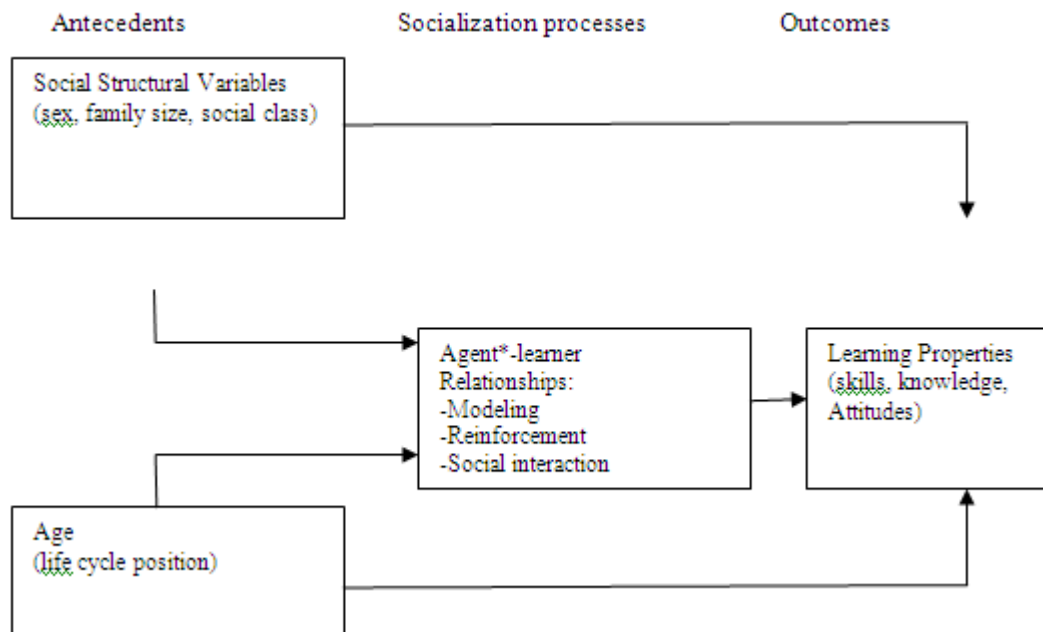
Antecedents

Socialization processes

Outcomes

Social Structural Variables (sex, family size, social class)

Agent*-learner Relationships:
-Modeling
-Reinforcement
-Social interaction

Learning Properties (skills, knowledge, Attitudes)

Age (life cycle position)